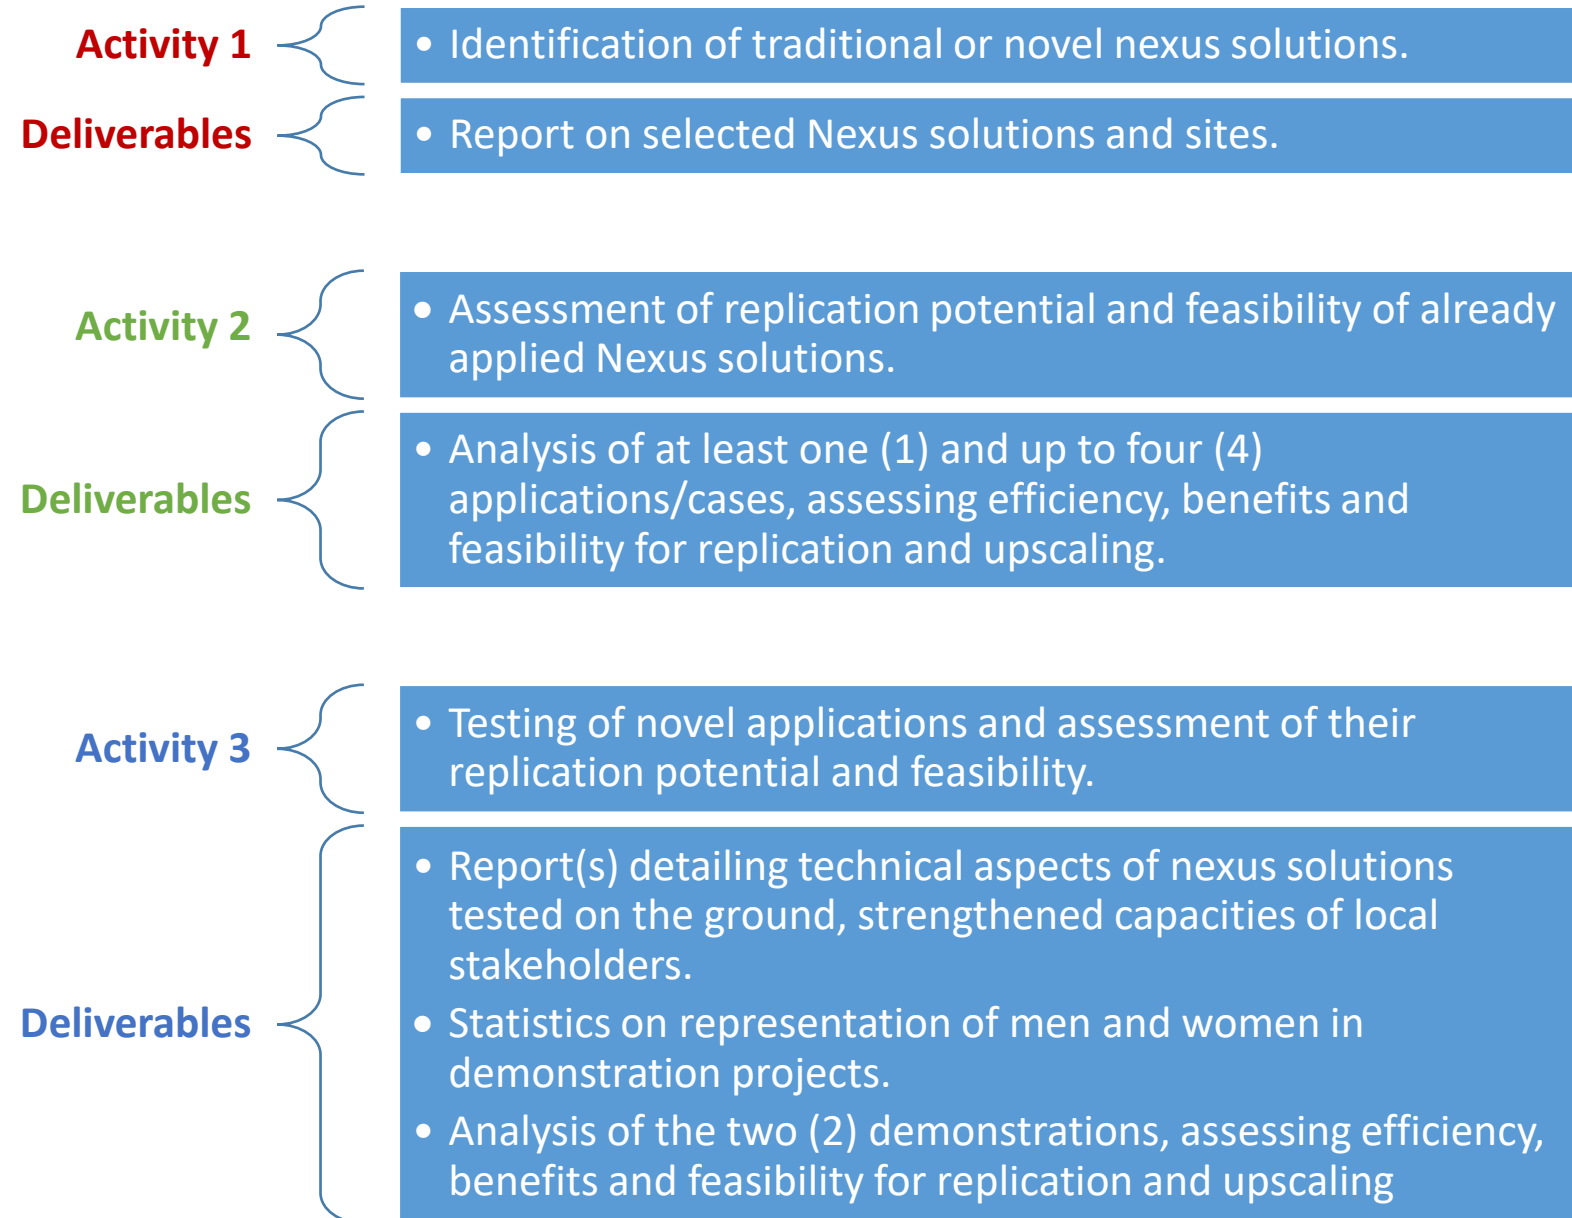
Activity 1

• Identification of traditional or novel nexus solutions.

Deliverables

• Report on selected Nexus solutions and sites.

Activity 2

• Assessment of replication potential and feasibility of already applied Nexus solutions.

Deliverables

• Analysis of at least one (1) and up to four (4) applications/cases, assessing efficiency, benefits and feasibility for replication and upscaling.

Activity 3

• Testing of novel applications and assessment of their replication potential and feasibility.

Deliverables

• Report(s) detailing technical aspects of nexus solutions tested on the ground, strengthened capacities of local stakeholders.
• Statistics on representation of men and women in demonstration projects.
• Analysis of the two (2) demonstrations, assessing efficiency, benefits and feasibility for replication and upscaling